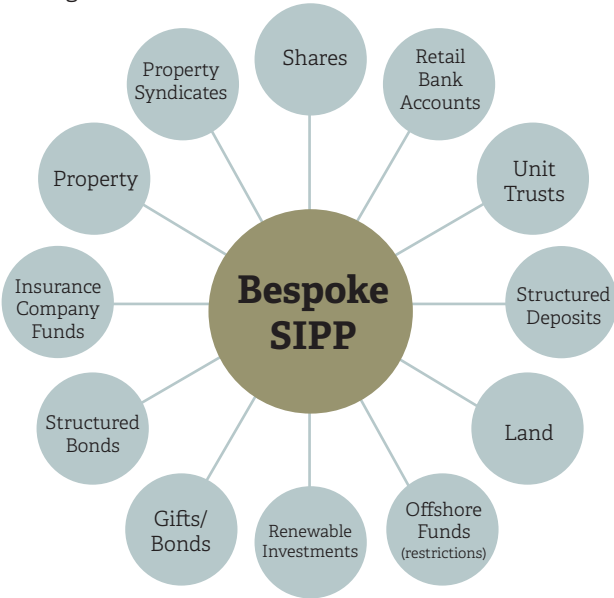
Bespoke SIPP

Shares

Retail Bank Accounts

Unit Trusts

Structured Deposits

Land

Offshore Funds (restrictions)

Renewable Investments

Gifts/ Bonds

Structured Bonds

Insurance Company Funds

Property

Property Syndicates